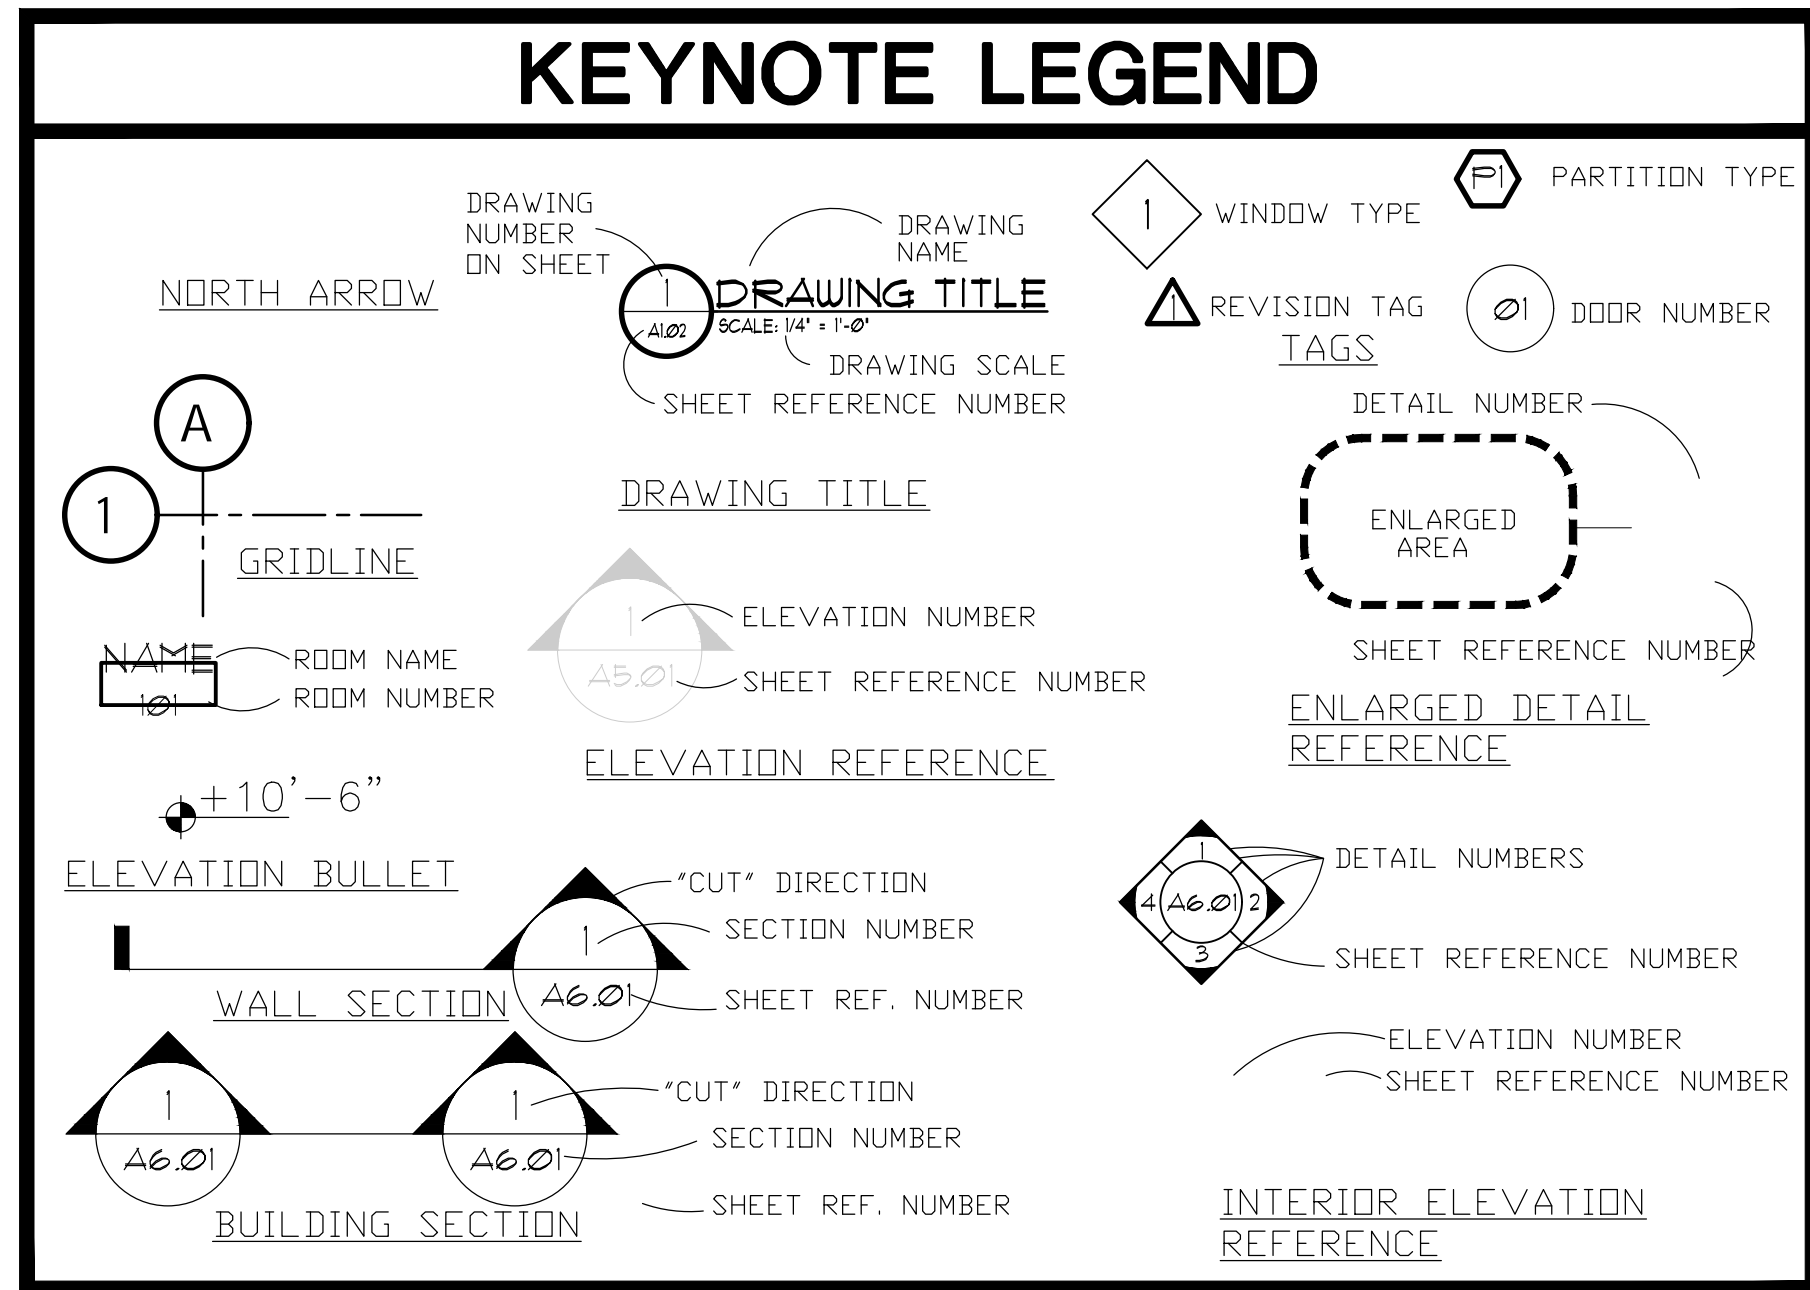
KEYNOTE LEGEND

NORTH ARROW

DRAWING NUMBER ON SHEET

DRAWING NAME

1 DRAWING TITLE
A1.Ø2 SCALE: 1/4" = 1'-Ø"

DRAWING SCALE

SHEET REFERENCE NUMBER

DRAWING TITLE

1 WINDOW TYPE

P1 PARTITION TYPE

1 REVISION TAG

Ø1 DOOR NUMBER

TAGS

A

1

GRIDLINE

DETAIL NUMBER

ENLARGED AREA

SHEET REFERENCE NUMBER

ENLARGED DETAIL REFERENCE

1 ELEVATION NUMBER

A5.Ø1 SHEET REFERENCE NUMBER

ELEVATION REFERENCE

NAME ROOM NAME
1Ø1 ROOM NUMBER

+10'-6"

ELEVATION BULLET

"CUT" DIRECTION

1 SECTION NUMBER

A6.Ø1 SHEET REF. NUMBER

WALL SECTION

1
A6.Ø1

1
A6.Ø1

"CUT" DIRECTION

SECTION NUMBER

SHEET REF. NUMBER

BUILDING SECTION

1
4 A6.Ø1 2
3

DETAIL NUMBERS

SHEET REFERENCE NUMBER

ELEVATION NUMBER

SHEET REFERENCE NUMBER

INTERIOR ELEVATION REFERENCE